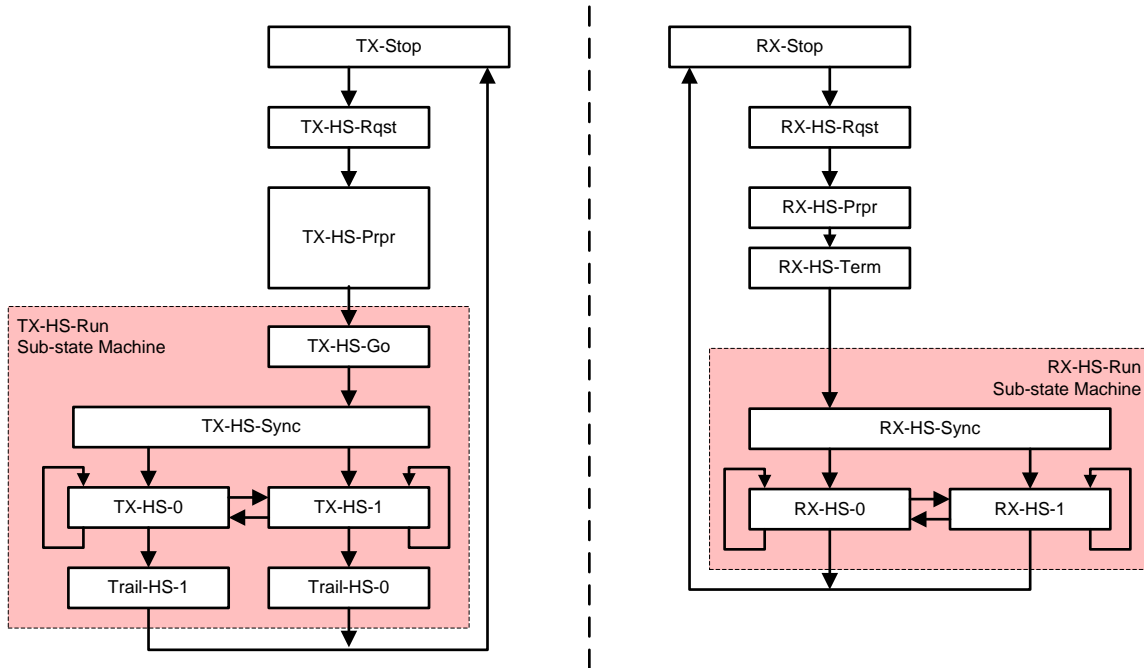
TX-Stop

TX-HS-Rqst

TX-HS-Prpr

TX-HS-Run
Sub-state Machine

TX-HS-Go

TX-HS-Sync

TX-HS-0

TX-HS-1

Trail-HS-1

Trail-HS-0

RX-Stop

RX-HS-Rqst

RX-HS-Prpr

RX-HS-Term

RX-HS-Run
Sub-state Machine

RX-HS-Sync

RX-HS-0

RX-HS-1